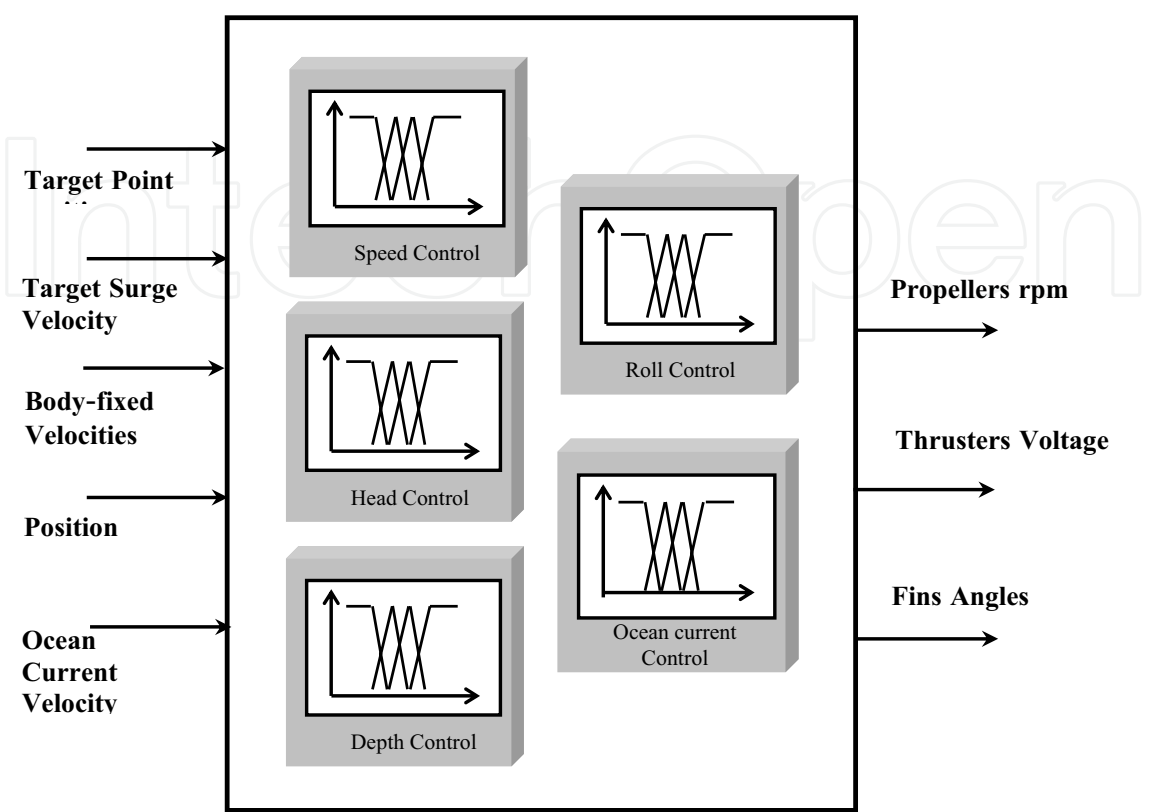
Target Point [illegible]

Target Surge Velocity

Body-fixed Velocities

Position

Ocean Current Velocity

Speed Control

Head Control

Depth Control

Roll Control

Ocean current Control

Propellers rpm

Thrusters Voltage

Fins Angles